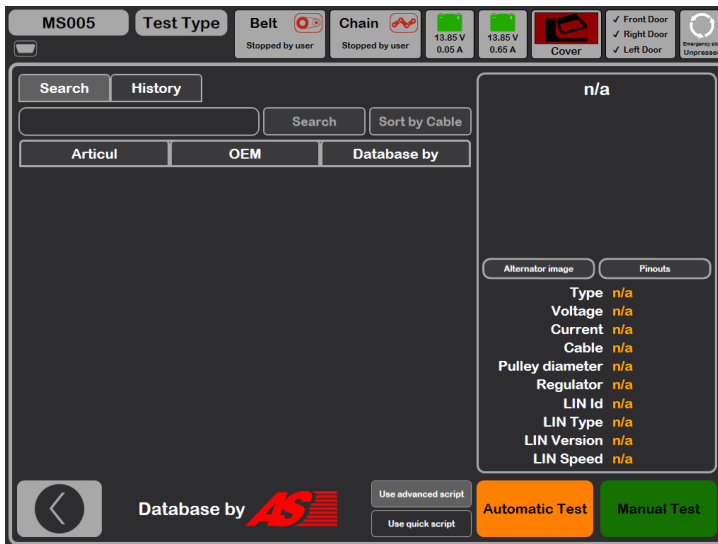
MS005

Test Type

Belt
Stopped by user

Chain
Stopped by user

13.85 V
0.05 A

13.85 V
0.65 A

Cover

✓ Front Door
✓ Right Door
✓ Left Door

Emergency stop
Unpressed

Search
History

Search
Sort by Cable

| Articul | OEM | Database by |
|---|---|---|

n/a

Alternator image
Pinouts

Type n/a
Voltage n/a
Current n/a
Cable n/a
Pulley diameter n/a
Regulator n/a
LIN Id n/a
LIN Type n/a
LIN Version n/a
LIN Speed n/a

Database by AS

Use advanced script
Use quick script

Automatic Test
Manual Test